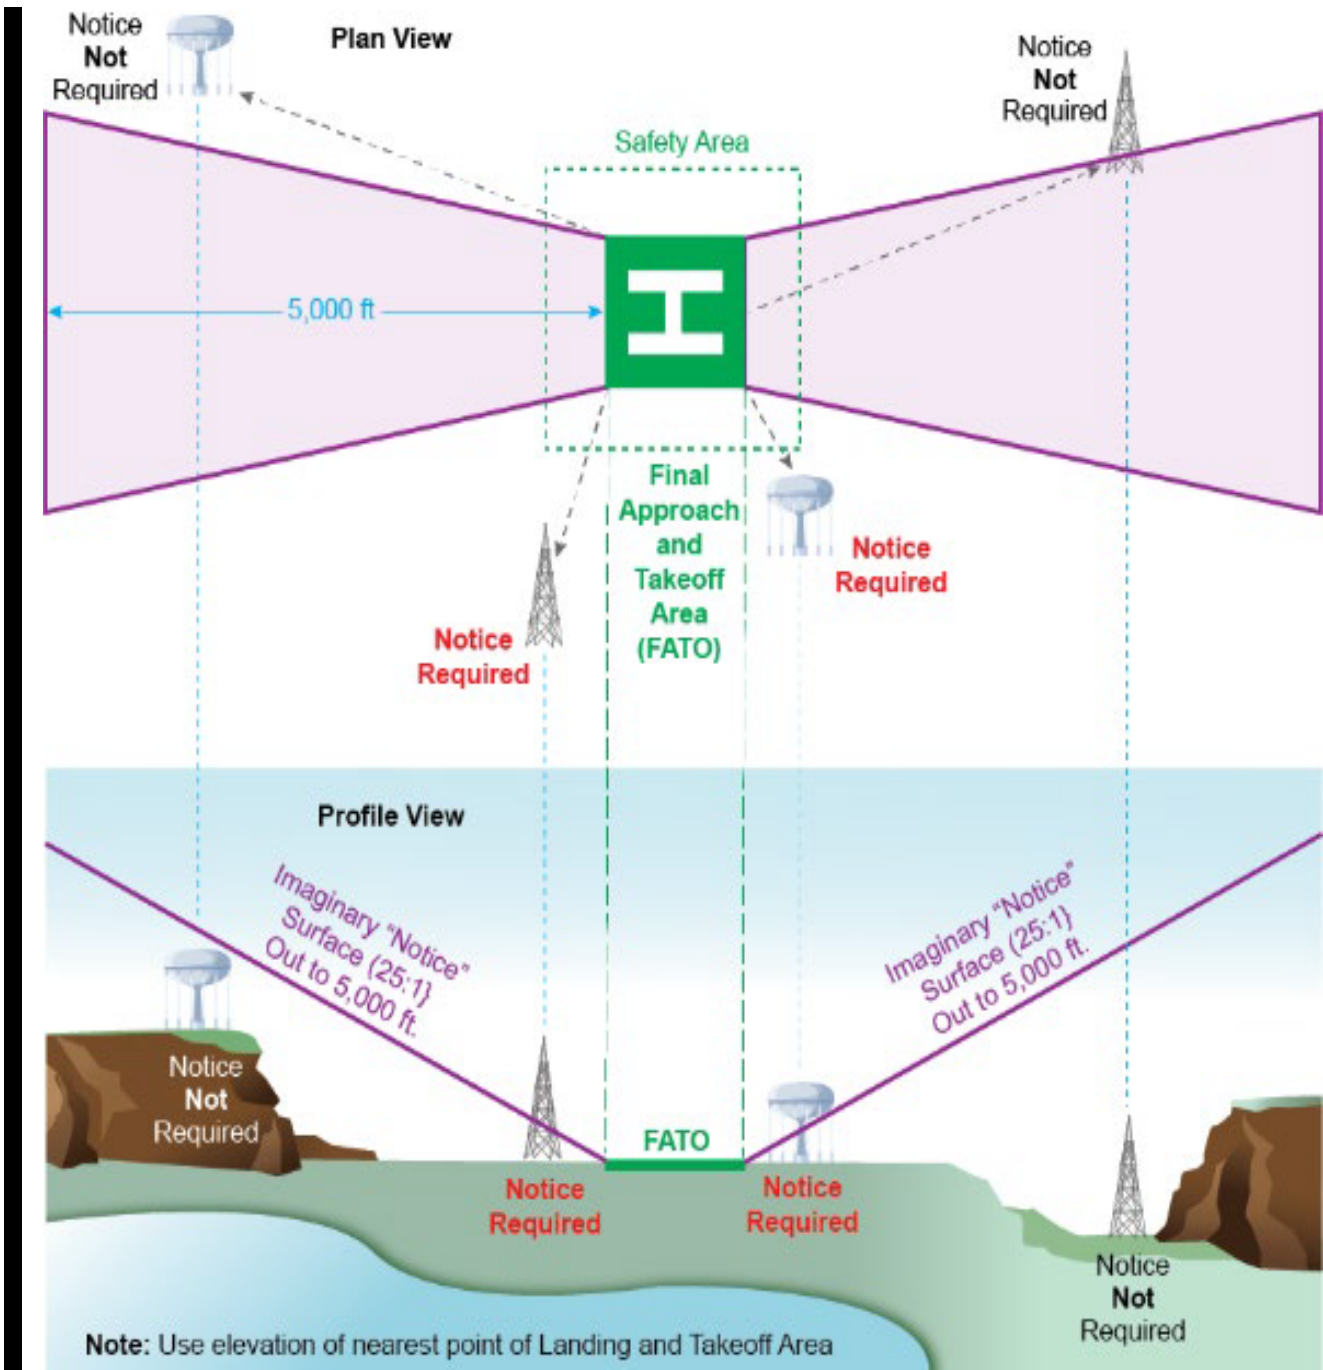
Notice
Not
Required

Plan View

Notice
Not
Required

Safety Area

5,000 ft

H

Final
Approach
and
Takeoff
Area
(FATO)

Notice
Required

Notice
Required

Profile View

Imaginary "Notice" Surface (25:1) Out to 5,000 ft.

Imaginary "Notice" Surface (25:1) Out to 5,000 ft.

Notice
Not
Required

FATO

Notice
Required

Notice
Required

Notice
Not
Required

Note: Use elevation of nearest point of Landing and Takeoff Area